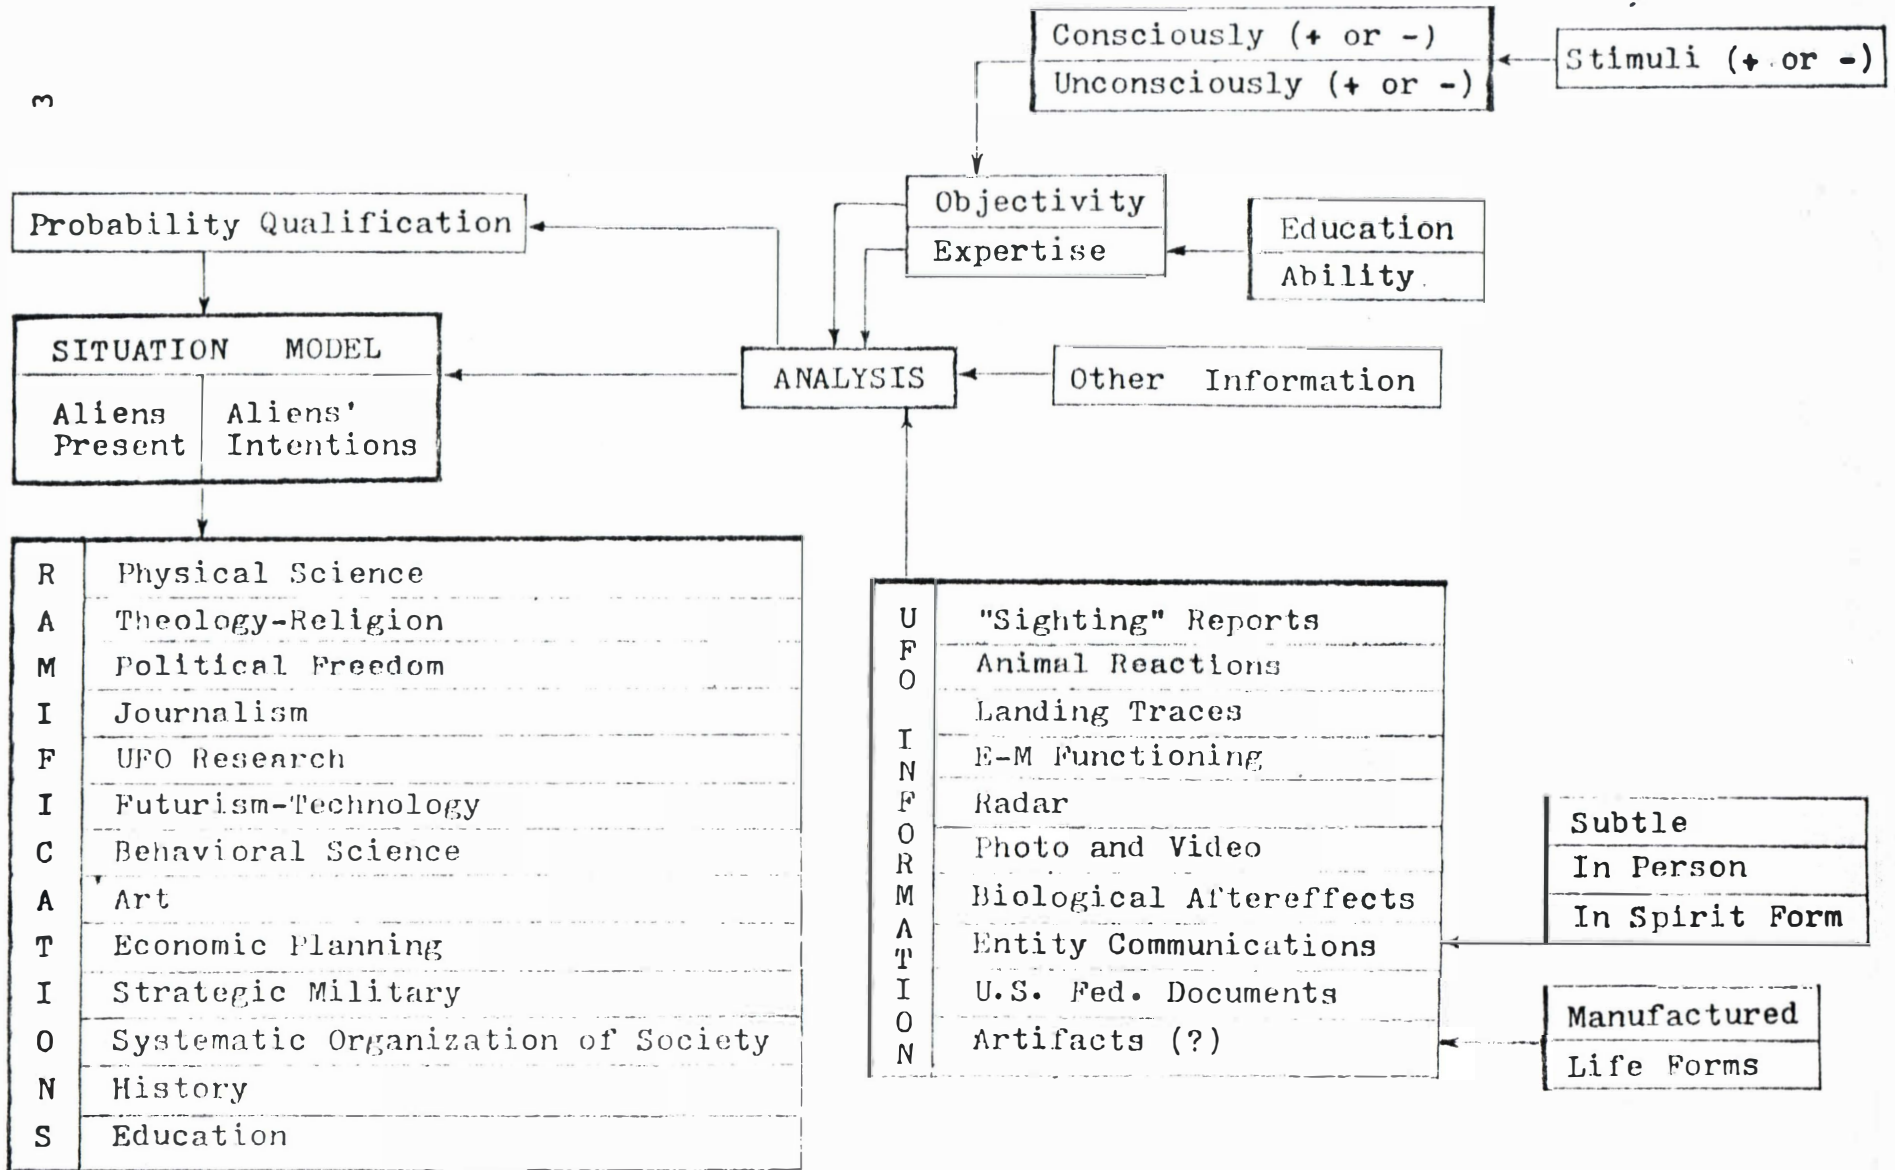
3

Consciously (+ or -)
Unconsciously (+ or -)

Stimuli (+ or -)

Objectivity
Expertise

Education
Ability

Probability Qualification

SITUATION MODEL

| Aliens Present | Aliens' Intentions |
|---|---|

ANALYSIS

Other Information

| RAMIFICATIONS |
|---|
| Physical Science |
| Theology-Religion |
| Political Freedom |
| Journalism |
| UFO Research |
| Futurism-Technology |
| Behavioral Science |
| Art |
| Economic Planning |
| Strategic Military |
| Systematic Organization of Society |
| History |
| Education |

| UFO INFORMATION |
|---|
| "Sighting" Reports |
| Animal Reactions |
| Landing Traces |
| E-M Functioning |
| Radar |
| Photo and Video |
| Biological Aftereffects |
| Entity Communications |
| U.S. Fed. Documents |
| Artifacts (?) |

Subtle
In Person
In Spirit Form

Manufactured
Life Forms